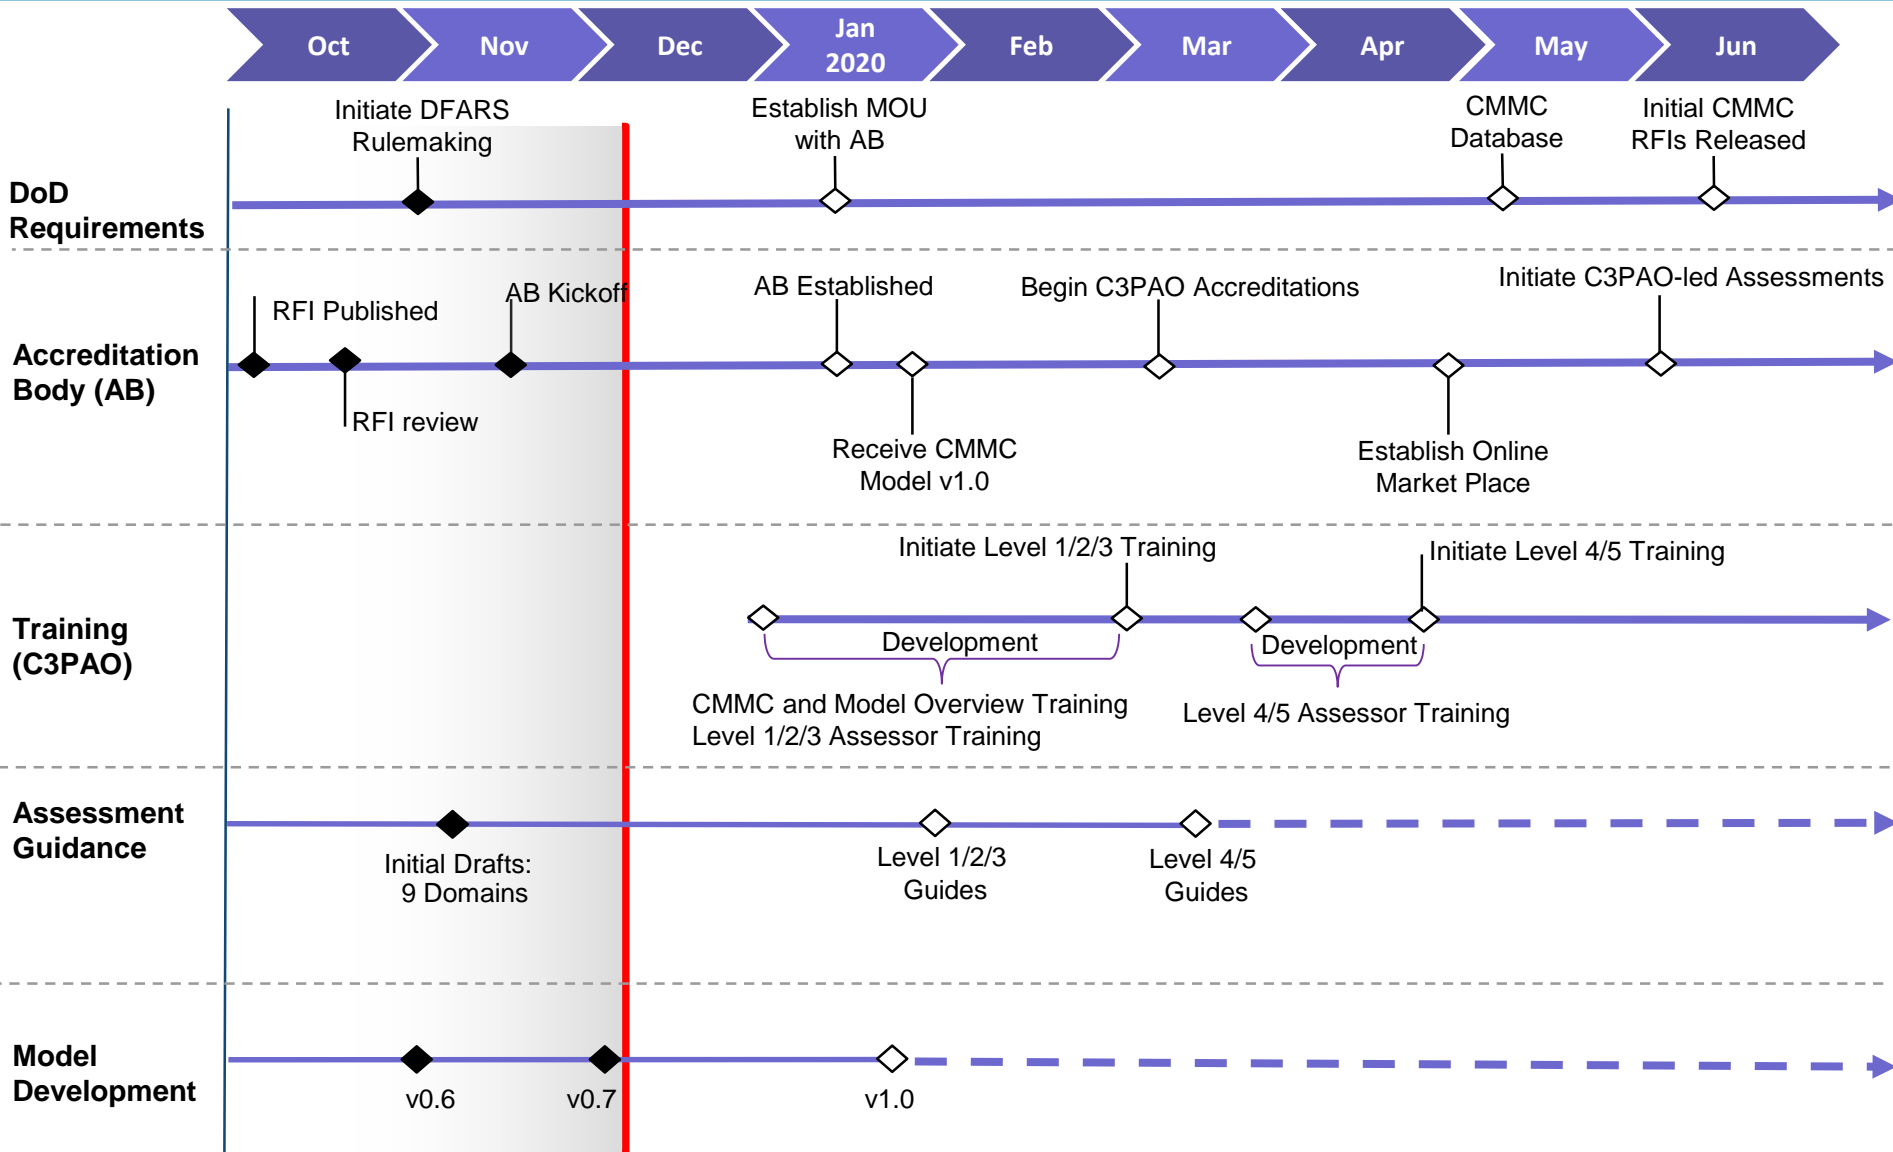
Oct
Nov
Dec
Jan 2020
Feb
Mar
Apr
May
Jun

DoD Requirements
Initiate DFARS Rulemaking
Establish MOU with AB
CMMC Database
Initial CMMC RFIs Released

Accreditation Body (AB)
RFI Published
AB Kickoff
AB Established
Begin C3PAO Accreditations
Initiate C3PAO-led Assessments
RFI review
Receive CMMC Model v1.0
Establish Online Market Place

Training (C3PAO)
Initiate Level 1/2/3 Training
Initiate Level 4/5 Training
Development
Development
CMMC and Model Overview Training
Level 1/2/3 Assessor Training
Level 4/5 Assessor Training

Assessment Guidance
Initial Drafts: 9 Domains
Level 1/2/3 Guides
Level 4/5 Guides

Model Development
v0.6
v0.7
v1.0